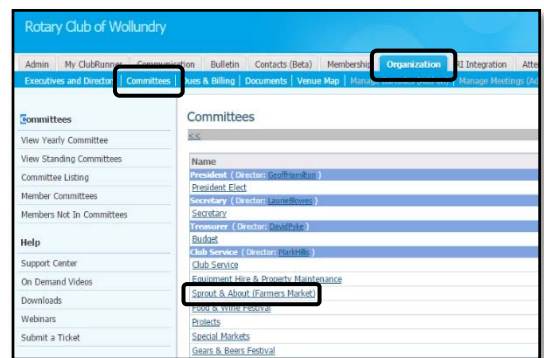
Rotary Club of Wollundry

Admin | My ClubRunner | Communication | Bulletin | Contacts (Beta) | Membership | Organization | Integration | Atte

Executives and Directors | Committees | Dues & Billing | Documents | Venue Map | Manage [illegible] | Manage Meetings (A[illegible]

Committees
View Yearly Committee
View Standing Committees
Committee Listing
Member Committees
Members Not In Committees

Help
Support Center
On Demand Videos
Downloads
Webinars
Submit a Ticket

Committees

<<

| Name |
|---|
| President ( Director: GeoffHamilton ) |
| President Elect |
| Secretary ( Director: LaurieBowes ) |
| Secretary |
| Treasurer ( Director: DavidPyke ) |
| Budget |
| Club Service ( Director: MarkHills ) |
| Club Service |
| Equipment Hire & Property Maintenance |
| Sprout & About (Farmers Market) |
| Food & Wine Festival |
| Projects |
| Special Markets |
| Gears & Beers Festival |